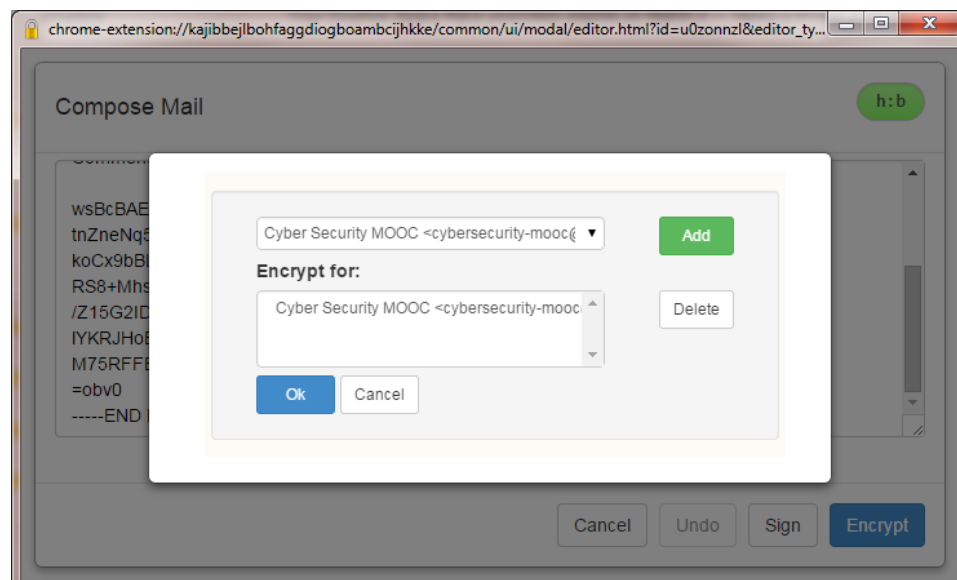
chrome-extension://kajibbejlbohfaggdiogboambcijhkke/common/ui/modal/editor.html?id=u0zonnzl&editor_ty...

Compose Mail

h:b

wsBcBAE
tnZneNq5
koCx9bBl
RS8+Mhs
/Z15G2ID
lYKRJHoE
M75RFFE
=obv0
-----END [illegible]

Cyber Security MOOC <cybersecurity-mooc@

Add

Encrypt for:

Cyber Security MOOC <cybersecurity-mooc

Delete

Ok

Cancel

Cancel

Undo

Sign

Encrypt